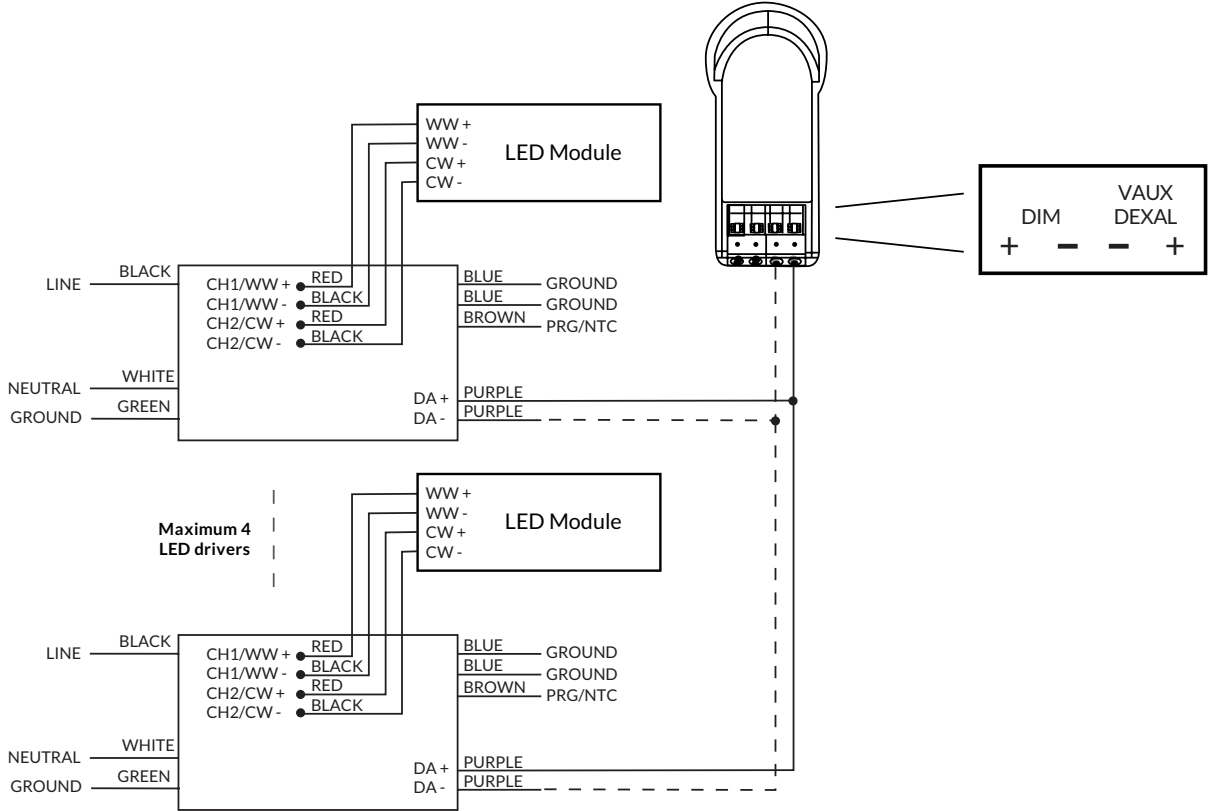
WW +
WW -
CW +
CW -
LED Module

VAUX
DIM DEXAL
+ − − +

LINE BLACK
CH1/WW + RED
CH1/WW - BLACK
CH2/CW + RED
CH2/CW - BLACK
BLUE GROUND
BLUE GROUND
BROWN PRG/NTC
NEUTRAL WHITE
GROUND GREEN
DA + PURPLE
DA - PURPLE

WW +
WW -
CW +
CW -
LED Module

Maximum 4
LED drivers

LINE BLACK
CH1/WW + RED
CH1/WW - BLACK
CH2/CW + RED
CH2/CW - BLACK
BLUE GROUND
BLUE GROUND
BROWN PRG/NTC
NEUTRAL WHITE
GROUND GREEN
DA + PURPLE
DA - PURPLE